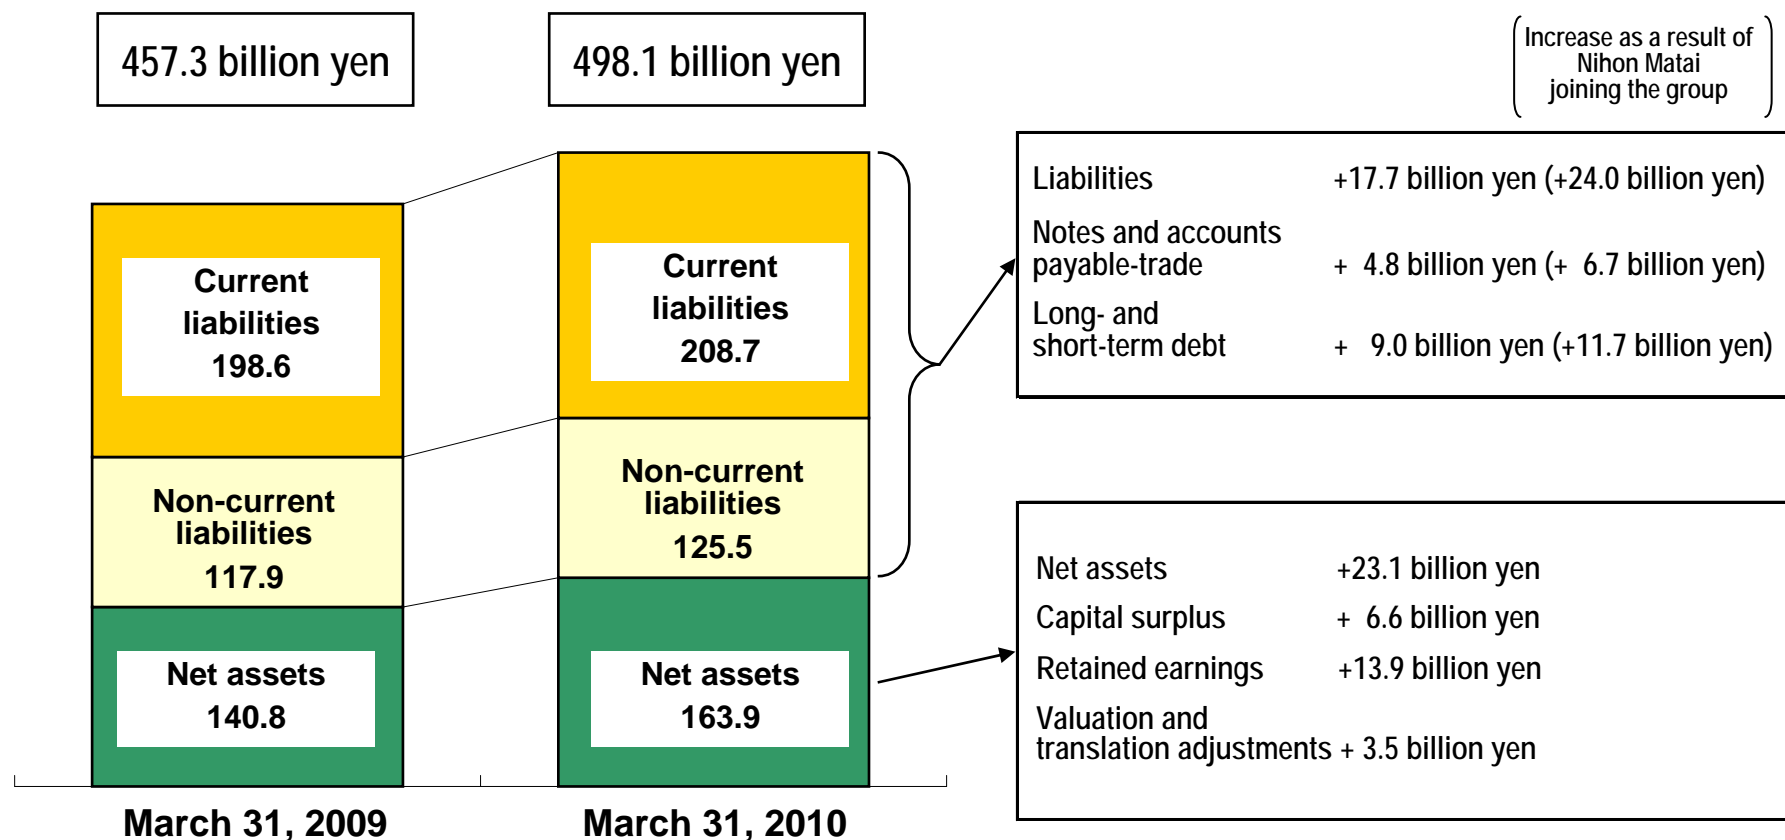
457.3 billion yen

498.1 billion yen

Increase as a result of Nihon Matai joining the group

Current liabilities 198.6

Non-current liabilities 117.9

Net assets 140.8

Current liabilities 208.7

Non-current liabilities 125.5

Net assets 163.9

| | |
|---|---|
| Liabilities | +17.7 billion yen (+24.0 billion yen) |
| Notes and accounts payable-trade | + 4.8 billion yen (+ 6.7 billion yen) |
| Long- and short-term debt | + 9.0 billion yen (+11.7 billion yen) |

| | |
|---|---|
| Net assets | +23.1 billion yen |
| Capital surplus | + 6.6 billion yen |
| Retained earnings | +13.9 billion yen |
| Valuation and translation adjustments | + 3.5 billion yen |

March 31, 2009

March 31, 2010